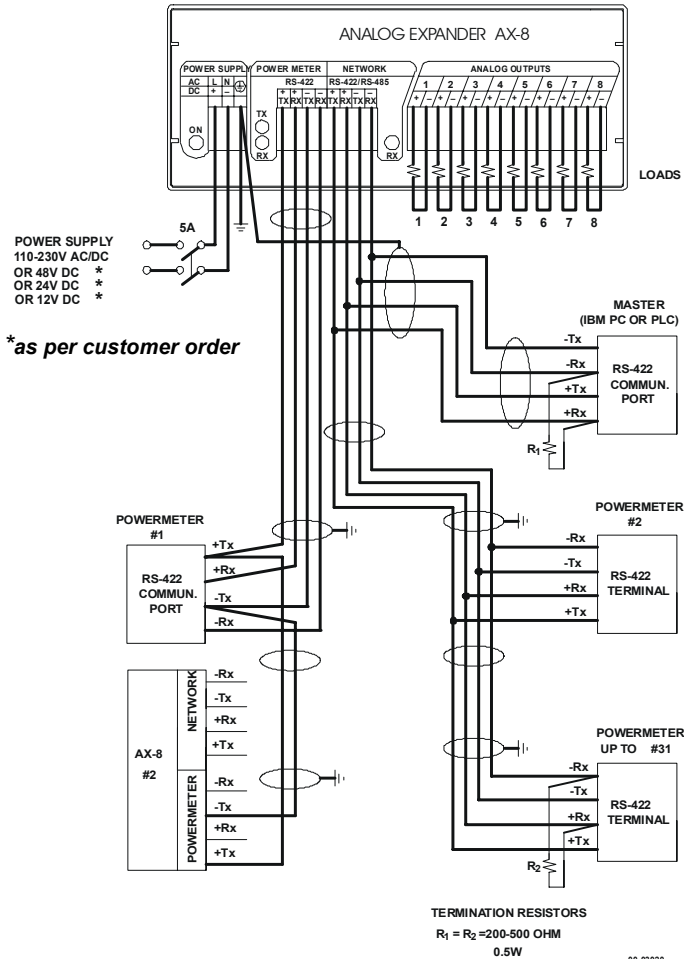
ANALOG EXPANDER AX-8

POWER SUPPLY
AC L N
DC + −
ON

POWER METER
RS-422
+ + − −
TX RX TX RX

NETWORK
RS-422/RS-485
+ + − −
TX RX TX RX

TX
RX
RX

ANALOG OUTPUTS
1 2 3 4 5 6 7 8
+ − + − + − + − + − + − + − + −

LOADS
1 2 3 4 5 6 7 8

5A

POWER SUPPLY
110-230V AC/DC
OR 48V DC *
OR 24V DC *
OR 12V DC *

*as per customer order

MASTER
(IBM PC OR PLC)
-Tx
-Rx
+Tx
+Rx
RS-422
COMMUN.
PORT
$R_1$

POWERMETER
#1
+Tx
+Rx
-Tx
-Rx
RS-422
COMMUN.
PORT

POWERMETER
#2
-Rx
-Tx
+Rx
+Tx
RS-422
TERMINAL

AX-8
#2
NETWORK
-Rx
-Tx
+Rx
+Tx
POWERMETER
-Rx
-Tx
+Rx
+Tx

POWERMETER
UP TO #31
-Rx
-Tx
+Rx
+Tx
RS-422
TERMINAL
$R_2$

TERMINATION RESISTORS
$R_1 = R_2$ =200-500 OHM
0.5W
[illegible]